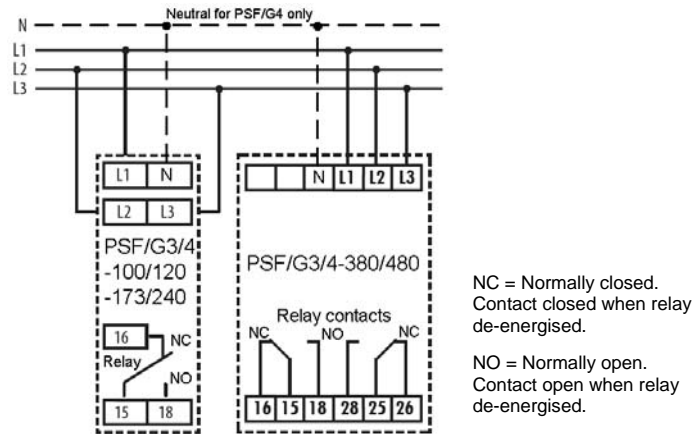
N
Neutral for PSF/G4 only
L1
L2
L3

L1 N
L2 L3
PSF/G3/4 -100/120 -173/240
16
NC
Relay
NO
15 18

N L1 L2 L3
PSF/G3/4-380/480
Relay contacts
NC NO NC
16 15 18 28 25 26

NC = Normally closed. Contact closed when relay de-energised.

NO = Normally open. Contact open when relay de-energised.